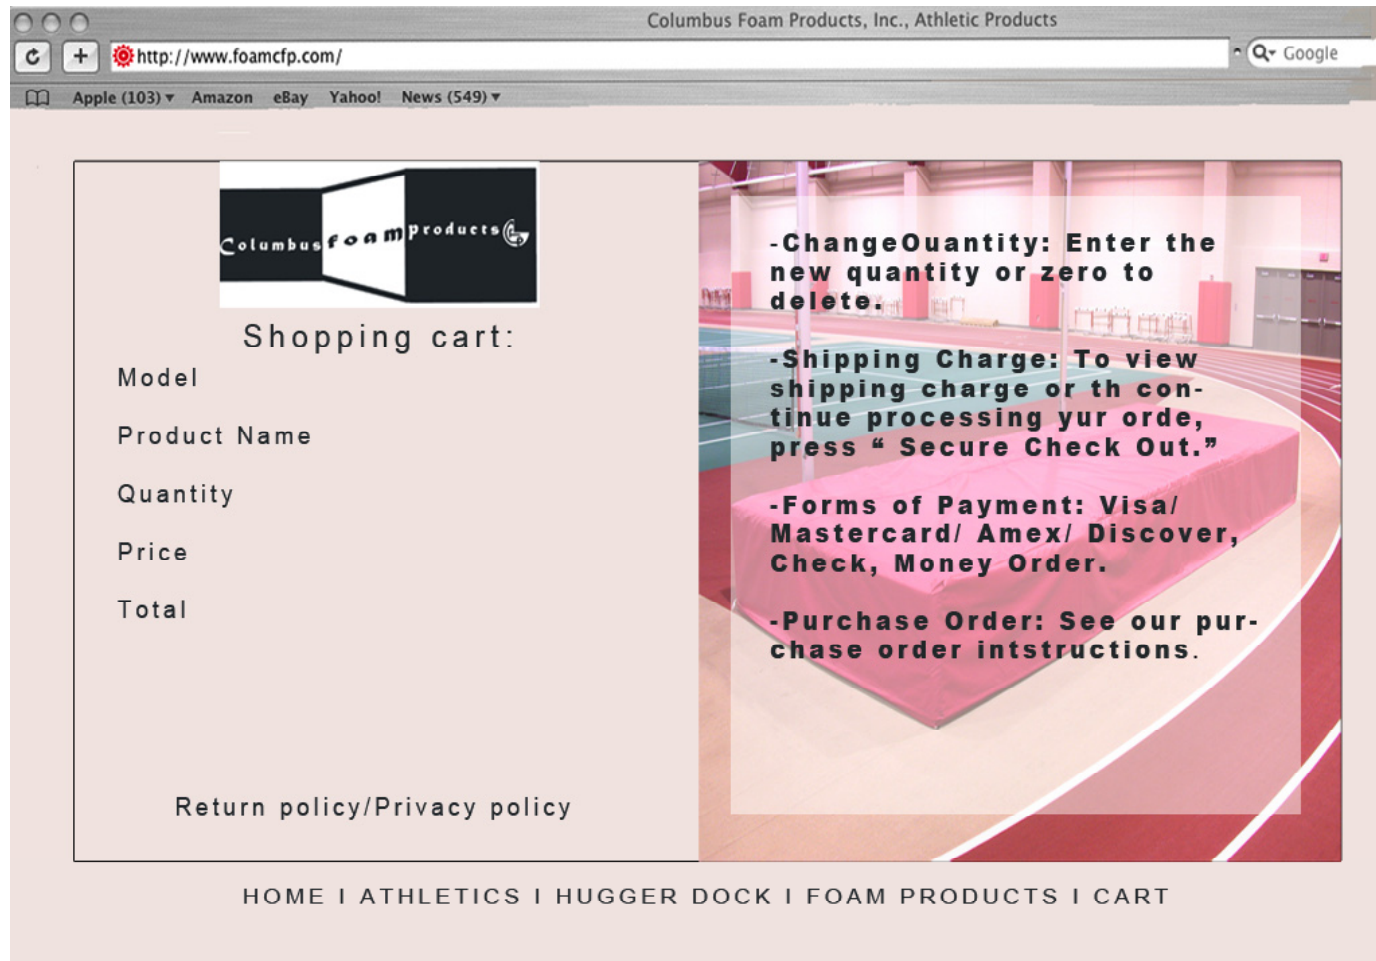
Columbus Foam Products, Inc., Athletic Products

http://www.foamcfp.com/

Google

Apple (103) ▾ Amazon eBay Yahoo! News (549) ▾

Columbus foam products

Shopping cart:

Model

Product Name

Quantity

Price

Total

Return policy/Privacy policy

-ChangeOuantity: Enter the new quantity or zero to delete.

-Shipping Charge: To view shipping charge or th continue processing yur orde, press " Secure Check Out."

-Forms of Payment: Visa/ Mastercard/ Amex/ Discover, Check, Money Order.

-Purchase Order: See our purchase order intstructions.

HOME I ATHLETICS I HUGGER DOCK I FOAM PRODUCTS I CART